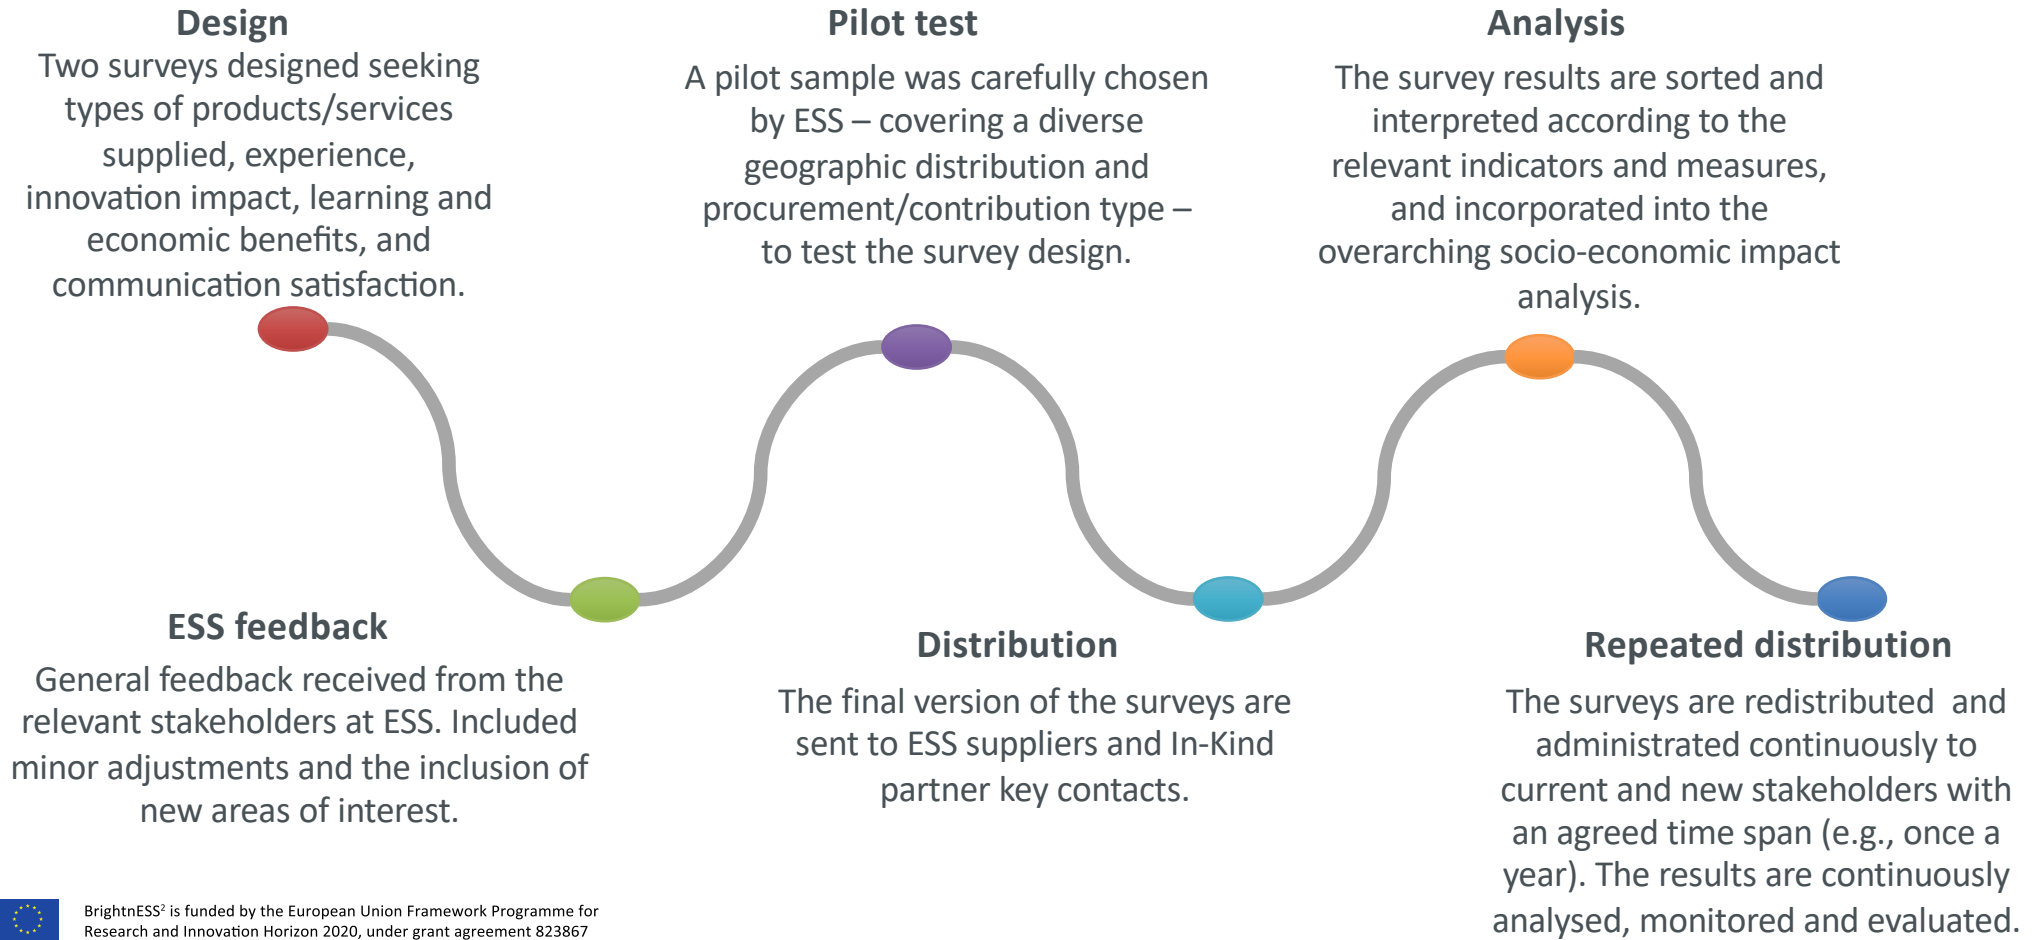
Design
Two surveys designed seeking types of products/services supplied, experience, innovation impact, learning and economic benefits, and communication satisfaction.

Pilot test
A pilot sample was carefully chosen by ESS – covering a diverse geographic distribution and procurement/contribution type – to test the survey design.

Analysis
The survey results are sorted and interpreted according to the relevant indicators and measures, and incorporated into the overarching socio-economic impact analysis.

ESS feedback
General feedback received from the relevant stakeholders at ESS. Included minor adjustments and the inclusion of new areas of interest.

Distribution
The final version of the surveys are sent to ESS suppliers and In-Kind partner key contacts.

Repeated distribution
The surveys are redistributed and administrated continuously to current and new stakeholders with an agreed time span (e.g., once a year). The results are continuously analysed, monitored and evaluated.

BrightnESS$^2$ is funded by the European Union Framework Programme for Research and Innovation Horizon 2020, under grant agreement 823867